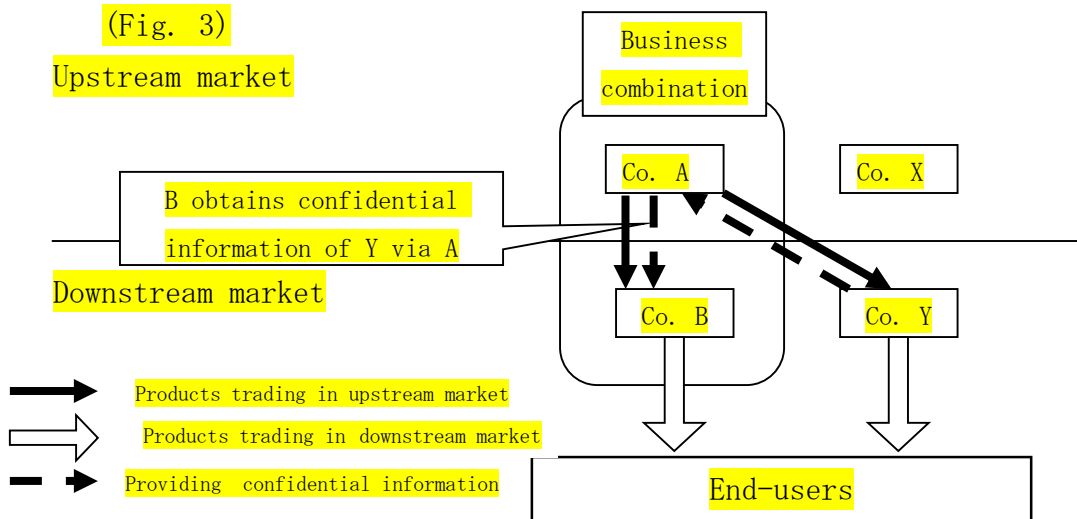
(Fig. 3)

Upstream market

Business combination

Co. A

Co. X

B obtains confidential information of Y via A

Downstream market

Co. B

Co. Y

Products trading in upstream market

Products trading in downstream market

Providing confidential information

End-users